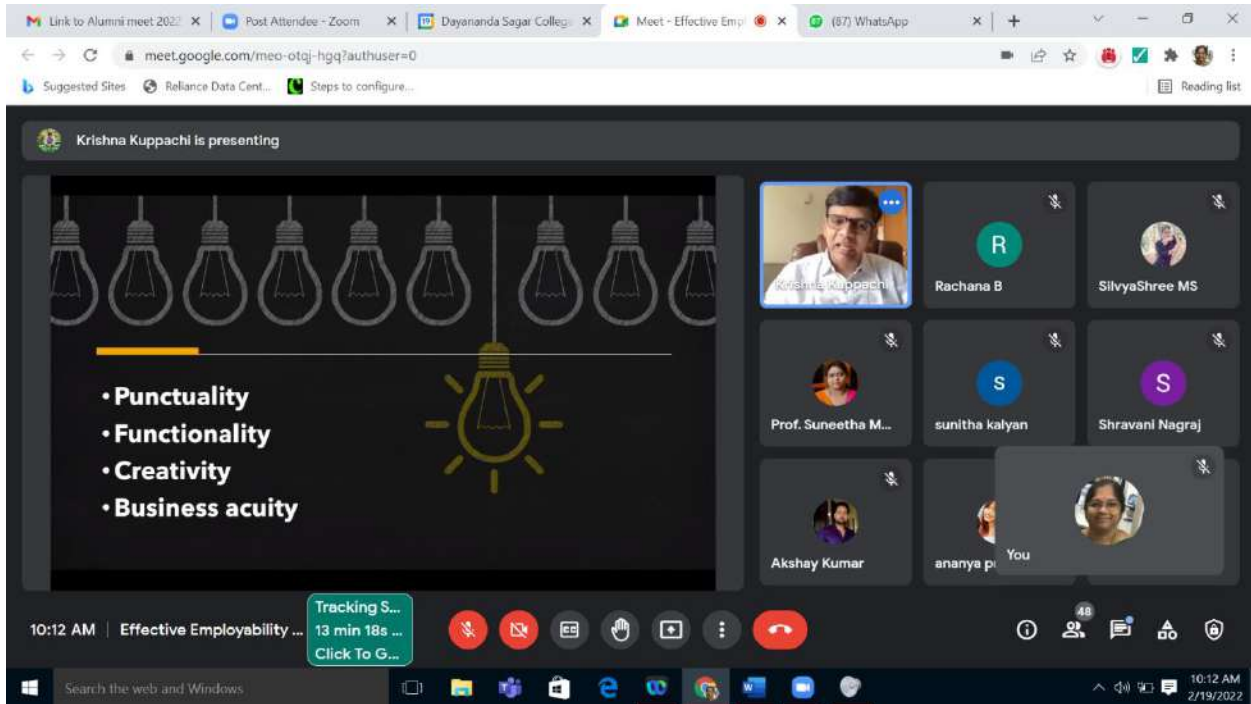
Link to Alumni meet 2022 | Post Attendee - Zoom | Dayananda Sagar College | Meet - Effective Emp | (87) WhatsApp

meet.google.com/meo-otqj-hgq?authuser=0

Suggested Sites | Reliance Data Cent... | Steps to configure...

Reading list

Krishna Kuppachi is presenting

• Punctuality
• Functionality
• Creativity
• Business acuity

Krishna Kuppachi

R
Rachana B

SilvyaShree MS

Prof. Suneetha M...

S
sunitha kalyan

S
Shravani Nagraj

Akshay Kumar

ananya p

You

10:12 AM | Effective Employability ...

Tracking S...
13 min 18s ...
Click To G...

48

Search the web and Windows

10:12 AM
2/19/2022